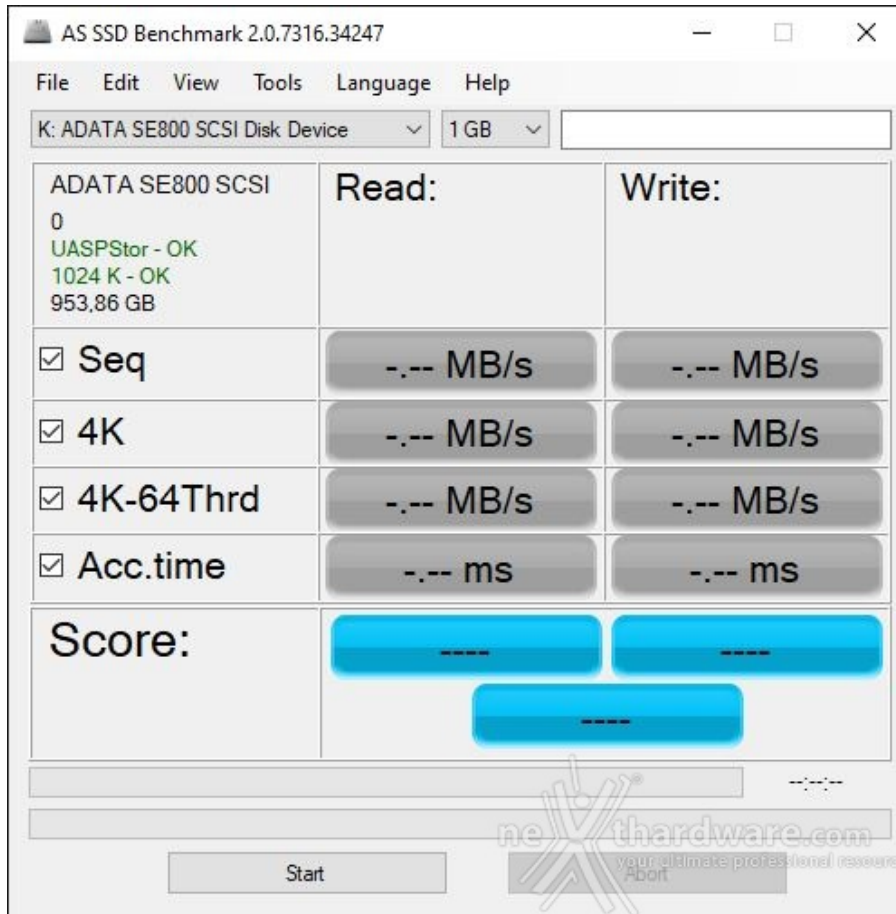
AS SSD Benchmark 2.0.7316.34247

File Edit View Tools Language Help

K: ADATA SE800 SCSI Disk Device
1 GB

ADATA SE800 SCSI
0
UASPStor - OK
1024 K - OK
953,86 GB

Read:
Write:

☑ Seq
-.-- MB/s
-.-- MB/s

☑ 4K
-.-- MB/s
-.-- MB/s

☑ 4K-64Thrd
-.-- MB/s
-.-- MB/s

☑ Acc.time
-.-- ms
-.-- ms

Score:
----
----
----

--:--:--

nexthardware.com
your ultimate professional resource

Start
Abort